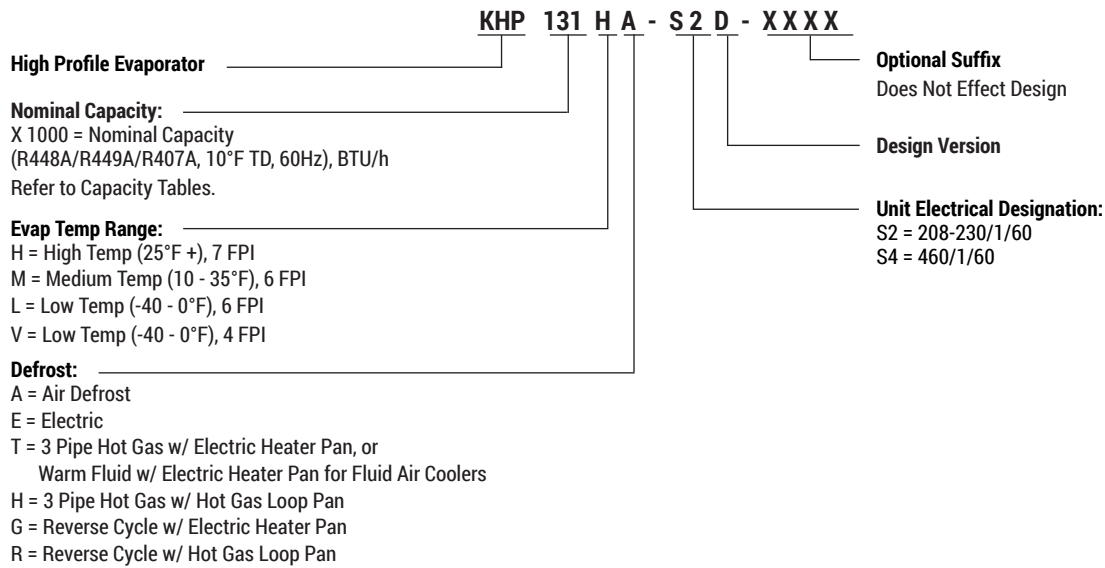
KHP 131 H A - S 2 D - X X X X

High Profile Evaporator

Nominal Capacity:
X 1000 = Nominal Capacity
(R448A/R449A/R407A, 10°F TD, 60Hz), BTU/h
Refer to Capacity Tables.

Evap Temp Range:
H = High Temp (25°F +), 7 FPI
M = Medium Temp (10 - 35°F), 6 FPI
L = Low Temp (-40 - 0°F), 6 FPI
V = Low Temp (-40 - 0°F), 4 FPI

Defrost:
A = Air Defrost
E = Electric
T = 3 Pipe Hot Gas w/ Electric Heater Pan, or
Warm Fluid w/ Electric Heater Pan for Fluid Air Coolers
H = 3 Pipe Hot Gas w/ Hot Gas Loop Pan
G = Reverse Cycle w/ Electric Heater Pan
R = Reverse Cycle w/ Hot Gas Loop Pan

Optional Suffix
Does Not Effect Design

Design Version

Unit Electrical Designation:
S2 = 208-230/1/60
S4 = 460/1/60